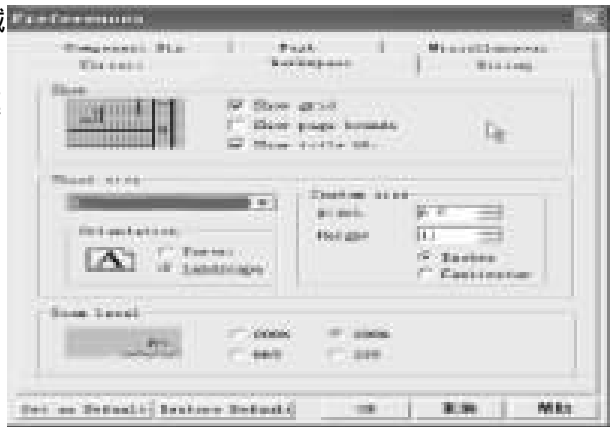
Preferences

Component Pin | Font | Miscellaneous
Circuit | Workspace | Wiring

Show
Show grid
Show page bounds
Show title bl...

Sheet size

Orientation
Portrait
Landscape

Custom size
Width
Height
Inches
Centimeters

Zoom level
200%
100%
66%
33%

Set as Default | Restore Default | OK | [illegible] | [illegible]